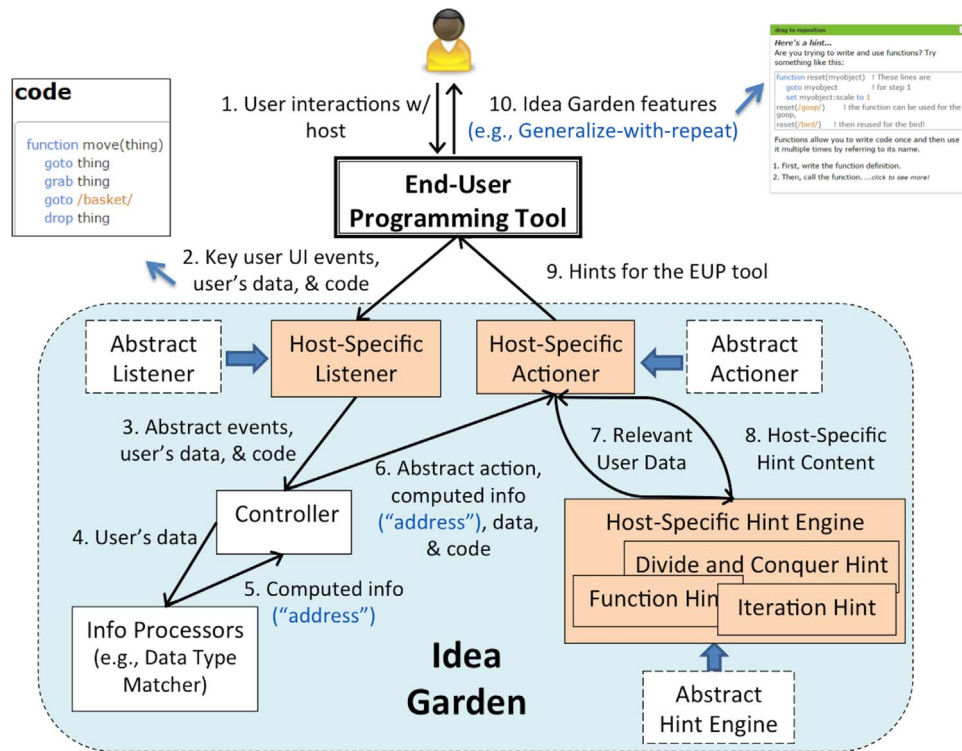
code

function move(thing)
goto thing
grab thing
goto /basket/
drop thing

1. User interactions w/ host

10. Idea Garden features (e.g., Generalize-with-repeat)

drag to reposition
Here's a hint...
Are you trying to write and use functions? Try something like this:
function reset(myobject) ! These lines are
goto myobject ! for step 1
set myobject:scale to 1
reset(/goop/) ! the function can be used for the goop,
reset(/bird/) ! then reused for the bird!
Functions allow you to write code once and then use it multiple times by referring to its name.
1. First, write the function definition.
2. Then, call the function. ...click to see more!

End-User Programming Tool

2. Key user UI events, user's data, & code

9. Hints for the EUP tool

Abstract Listener

Host-Specific Listener

Host-Specific Actioner

Abstract Actioner

3. Abstract events, user's data, & code

7. Relevant User Data

8. Host-Specific Hint Content

6. Abstract action, computed info ("address"), data, & code

Controller

4. User's data

5. Computed info ("address")

Host-Specific Hint Engine

Divide and Conquer Hint

Function Hin

Iteration Hint

Info Processors (e.g., Data Type Matcher)

Idea Garden

Abstract Hint Engine